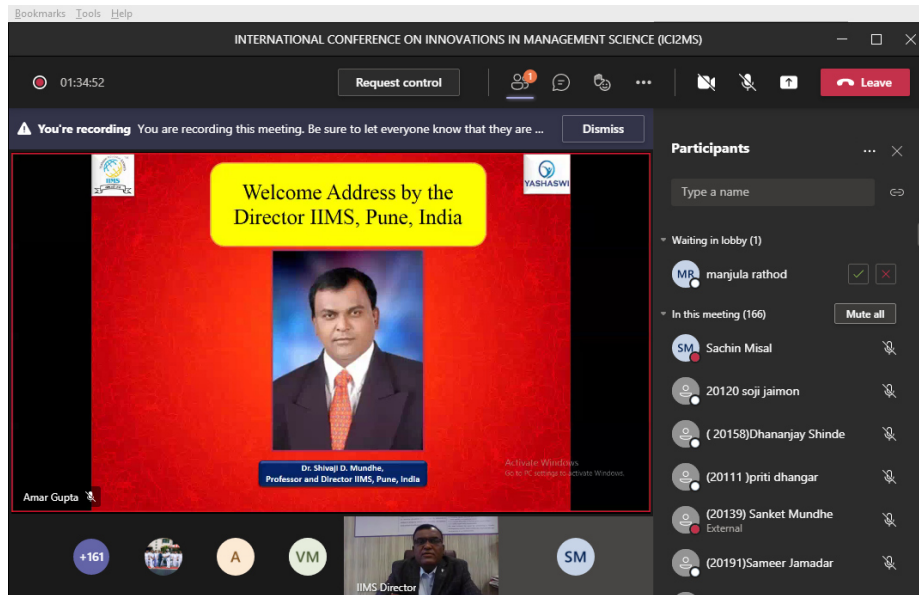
Bookmarks Tools Help

INTERNATIONAL CONFERENCE ON INNOVATIONS IN MANAGEMENT SCIENCE (ICI2MS)

01:34:52

Request control

1

Leave

You're recording You are recording this meeting. Be sure to let everyone know that they are ...

Dismiss

IIMS

YASHASWI

Welcome Address by the Director IIMS, Pune, India

Dr. Shivaji D. Mundhe, Professor and Director IIMS, Pune, India

Activate Windows
Go to PC settings to activate Windows.

Amar Gupta

+161

A

VM

IIMS Director

SM

Participants

Type a name

Waiting in lobby (1)

MR manjula rathod

In this meeting (166)

Mute all

SM Sachin Misal

20120 soji jaimon

( 20158)Dhananjay Shinde

(20111 )priti dhangar

(20139) Sanket Mundhe
External

(20191)Sameer Jamadar